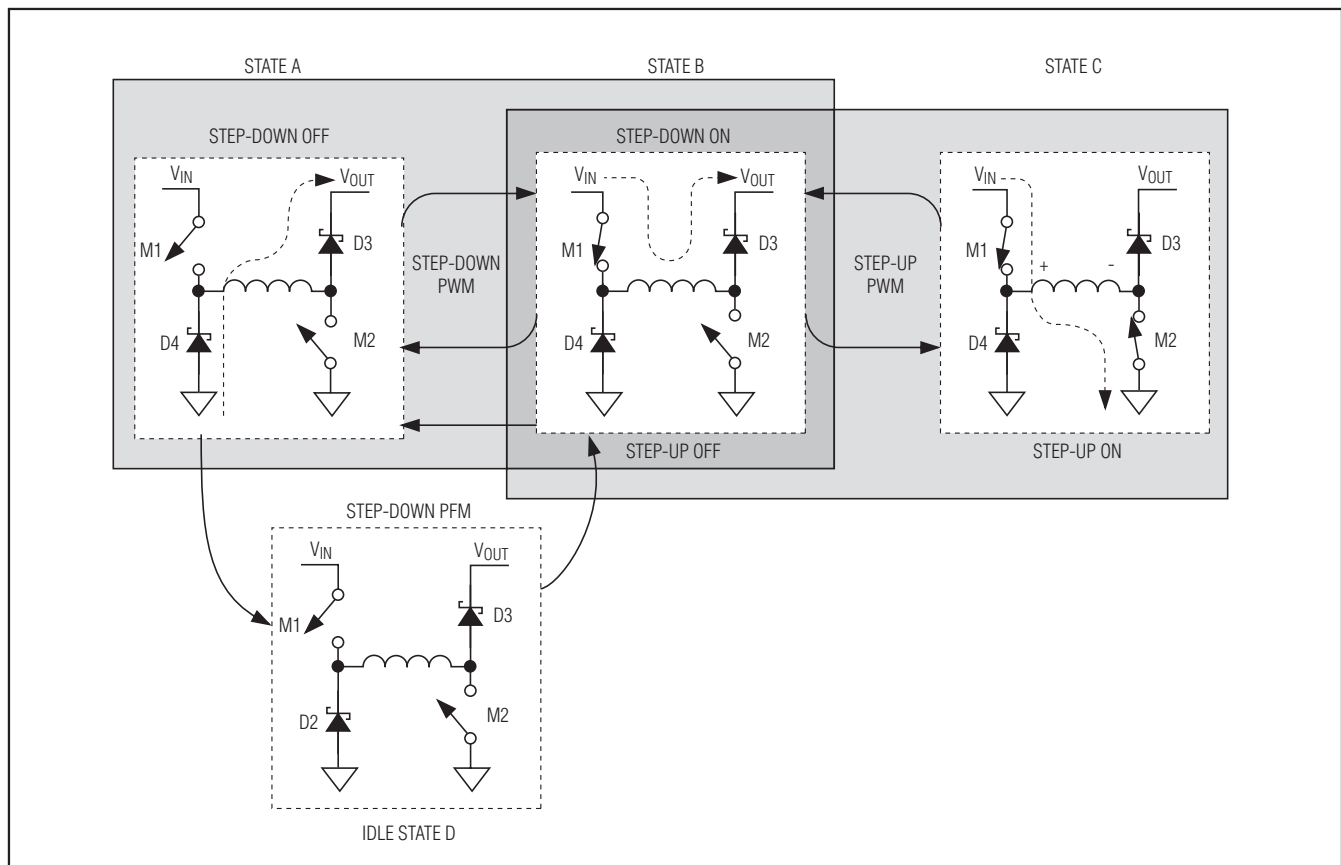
STATE A

STATE B

STATE C

STEP-DOWN OFF

$V_{IN}$

$V_{OUT}$

M1

D3

D4

M2

STEP-DOWN ON

$V_{IN}$

$V_{OUT}$

M1

D3

D4

M2

STEP-DOWN PWM

STEP-UP PWM

$V_{IN}$

$V_{OUT}$

M1

D3

+

-

D4

M2

STEP-UP OFF

STEP-UP ON

STEP-DOWN PFM

$V_{IN}$

$V_{OUT}$

M1

D3

D2

M2

IDLE STATE D